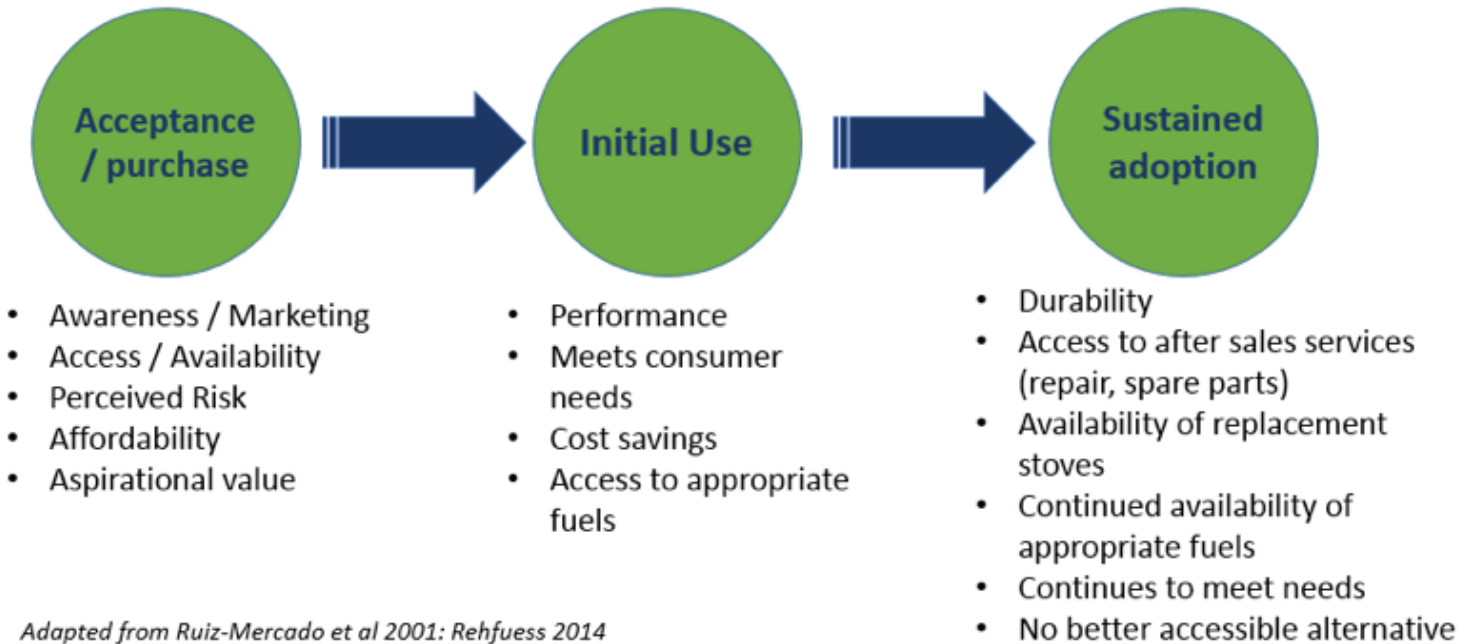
Acceptance / purchase

Initial Use

Sustained adoption

- Awareness / Marketing
- Access / Availability
- Perceived Risk
- Affordability
- Aspirational value

- Performance
- Meets consumer needs
- Cost savings
- Access to appropriate fuels

- Durability
- Access to after sales services (repair, spare parts)
- Availability of replacement stoves
- Continued availability of appropriate fuels
- Continues to meet needs
- No better accessible alternative

Adapted from Ruiz-Mercado et al 2001: Rehfuess 2014